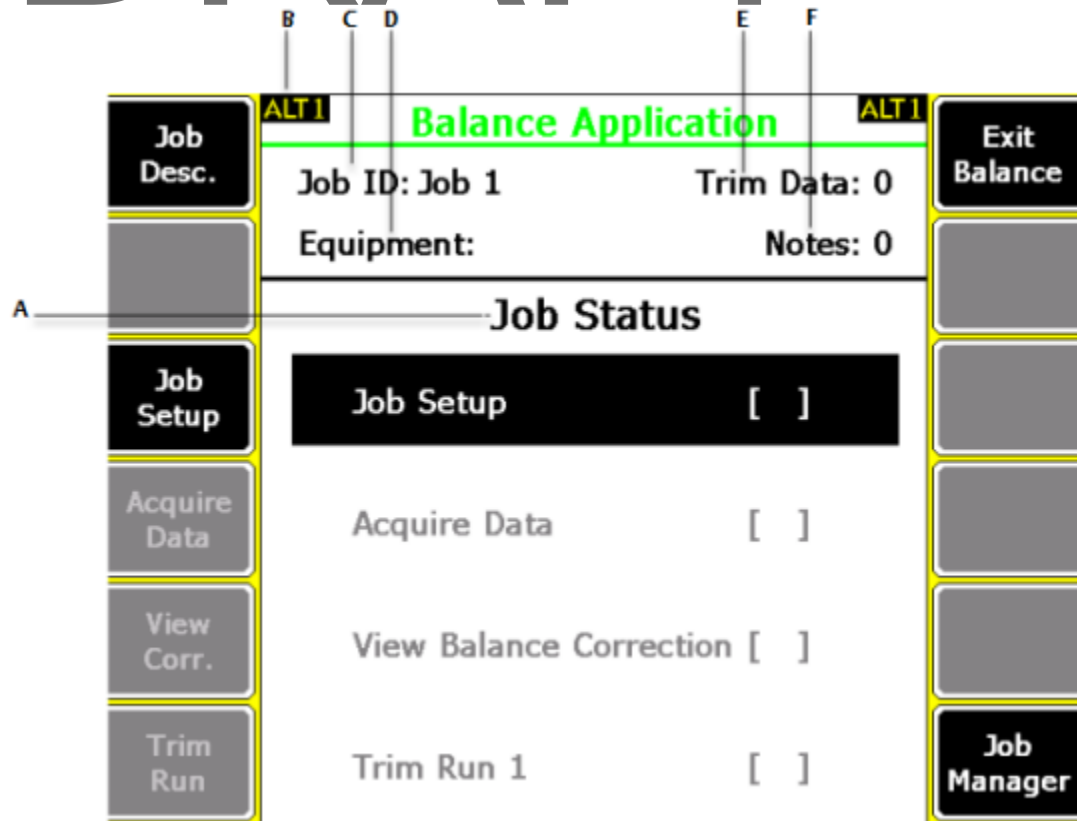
B C D E F

ALT1 Balance Application ALT1

Job Desc.

Job ID: Job 1

Trim Data: 0

Exit Balance

Equipment:

Notes: 0

A

Job Status

Job Setup

Job Setup [ ]

Acquire Data

Acquire Data [ ]

View Corr.

View Balance Correction [ ]

Trim Run

Trim Run 1 [ ]

Job Manager